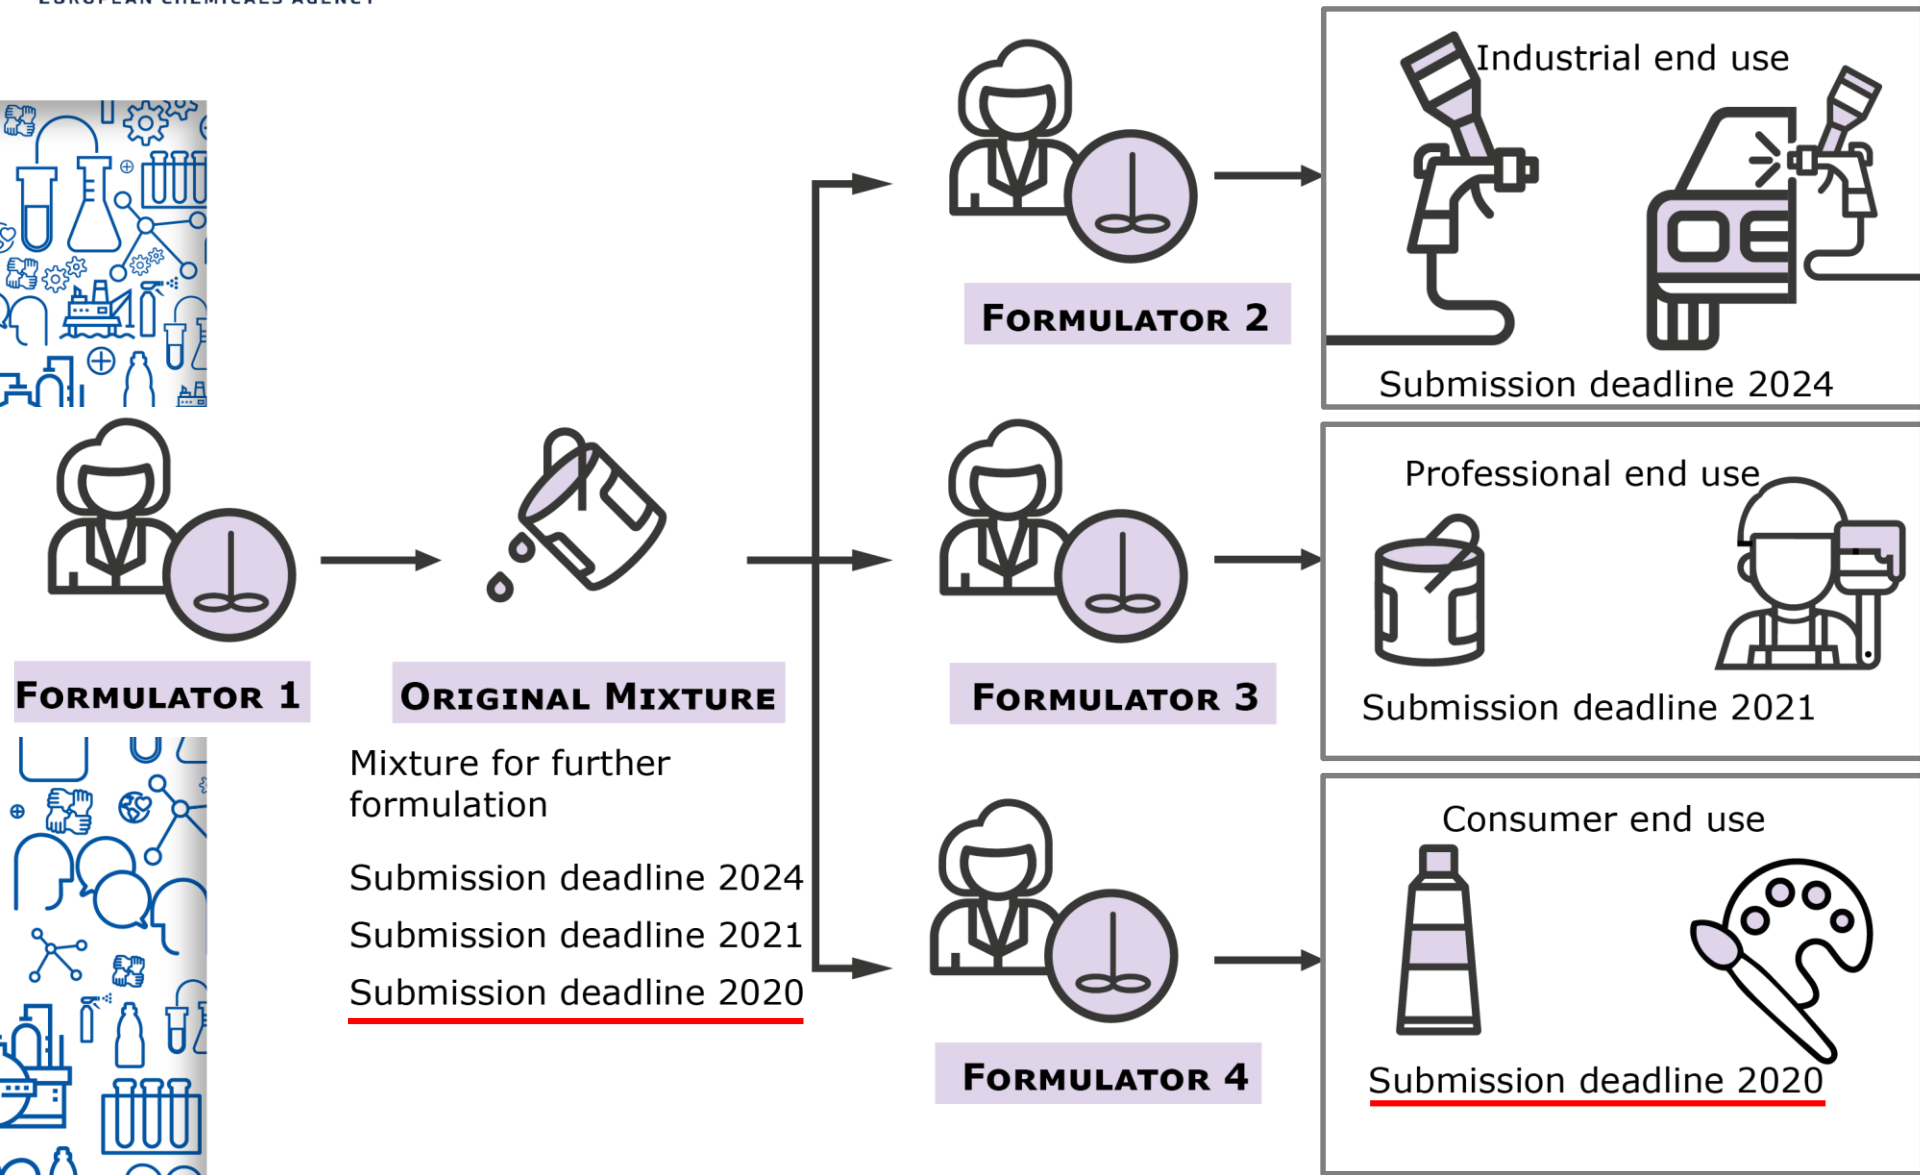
Formulator 2

Industrial end use

Submission deadline 2024

Formulator 1

Original Mixture

Mixture for further formulation

Submission deadline 2024

Submission deadline 2021

Submission deadline 2020

Formulator 3

Professional end use

Submission deadline 2021

Formulator 4

Consumer end use

Submission deadline 2020